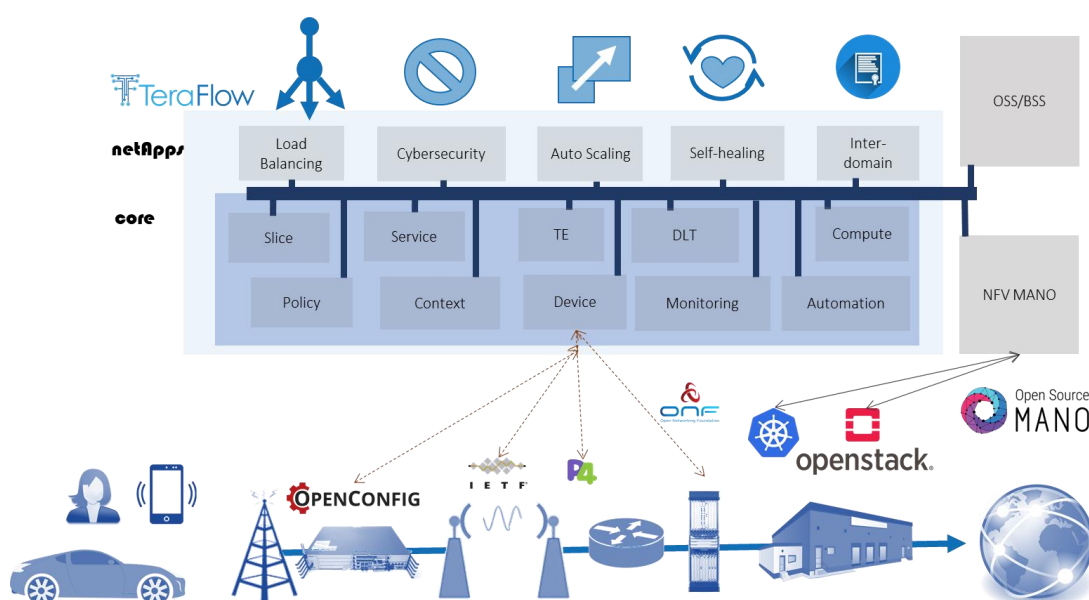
TeraFlow

netApps

core

Load Balancing

Cybersecurity

Auto Scaling

Self-healing

Inter-domain

OSS/BSS

Slice

Service

TE

DLT

Compute

Policy

Context

Device

Monitoring

Automation

NFV MANO

ONF
Open Networking Foundation

openstack.

Open Source MANO

OPENCONFIG

IETF

P4